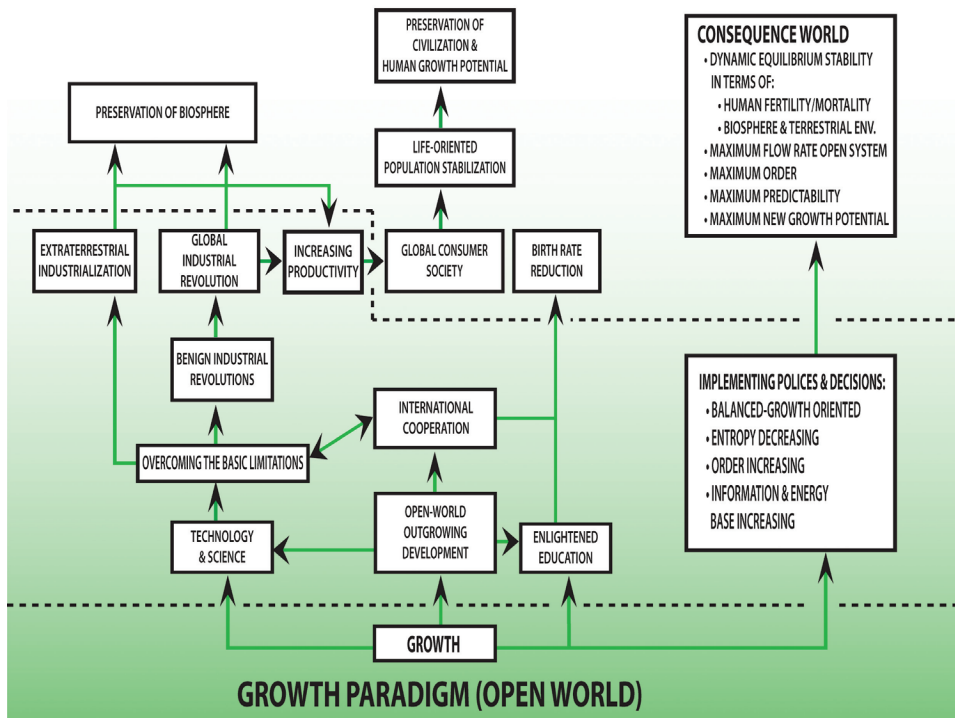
PRESERVATION OF CIVILIZATION & HUMAN GROWTH POTENTIAL

CONSEQUENCE WORLD
• DYNAMIC EQUILIBRIUM STABILITY IN TERMS OF:
• HUMAN FERTILITY/MORTALITY
• BIOSPHERE & TERRESTRIAL ENV.
• MAXIMUM FLOW RATE OPEN SYSTEM
• MAXIMUM ORDER
• MAXIMUM PREDICTABILITY
• MAXIMUM NEW GROWTH POTENTIAL

PRESERVATION OF BIOSPHERE

LIFE-ORIENTED POPULATION STABILIZATION

EXTRATERRESTRIAL INDUSTRIALIZATION

GLOBAL INDUSTRIAL REVOLUTION

INCREASING PRODUCTIVITY

GLOBAL CONSUMER SOCIETY

BIRTH RATE REDUCTION

BENIGN INDUSTRIAL REVOLUTIONS

IMPLEMENTING POLICES & DECISIONS:
• BALANCED-GROWTH ORIENTED
• ENTROPY DECREASING
• ORDER INCREASING
• INFORMATION & ENERGY BASE INCREASING

INTERNATIONAL COOPERATION

OVERCOMING THE BASIC LIMITATIONS

TECHNOLOGY & SCIENCE

OPEN-WORLD OUTGROWING DEVELOPMENT

ENLIGHTENED EDUCATION

GROWTH

GROWTH PARADIGM (OPEN WORLD)